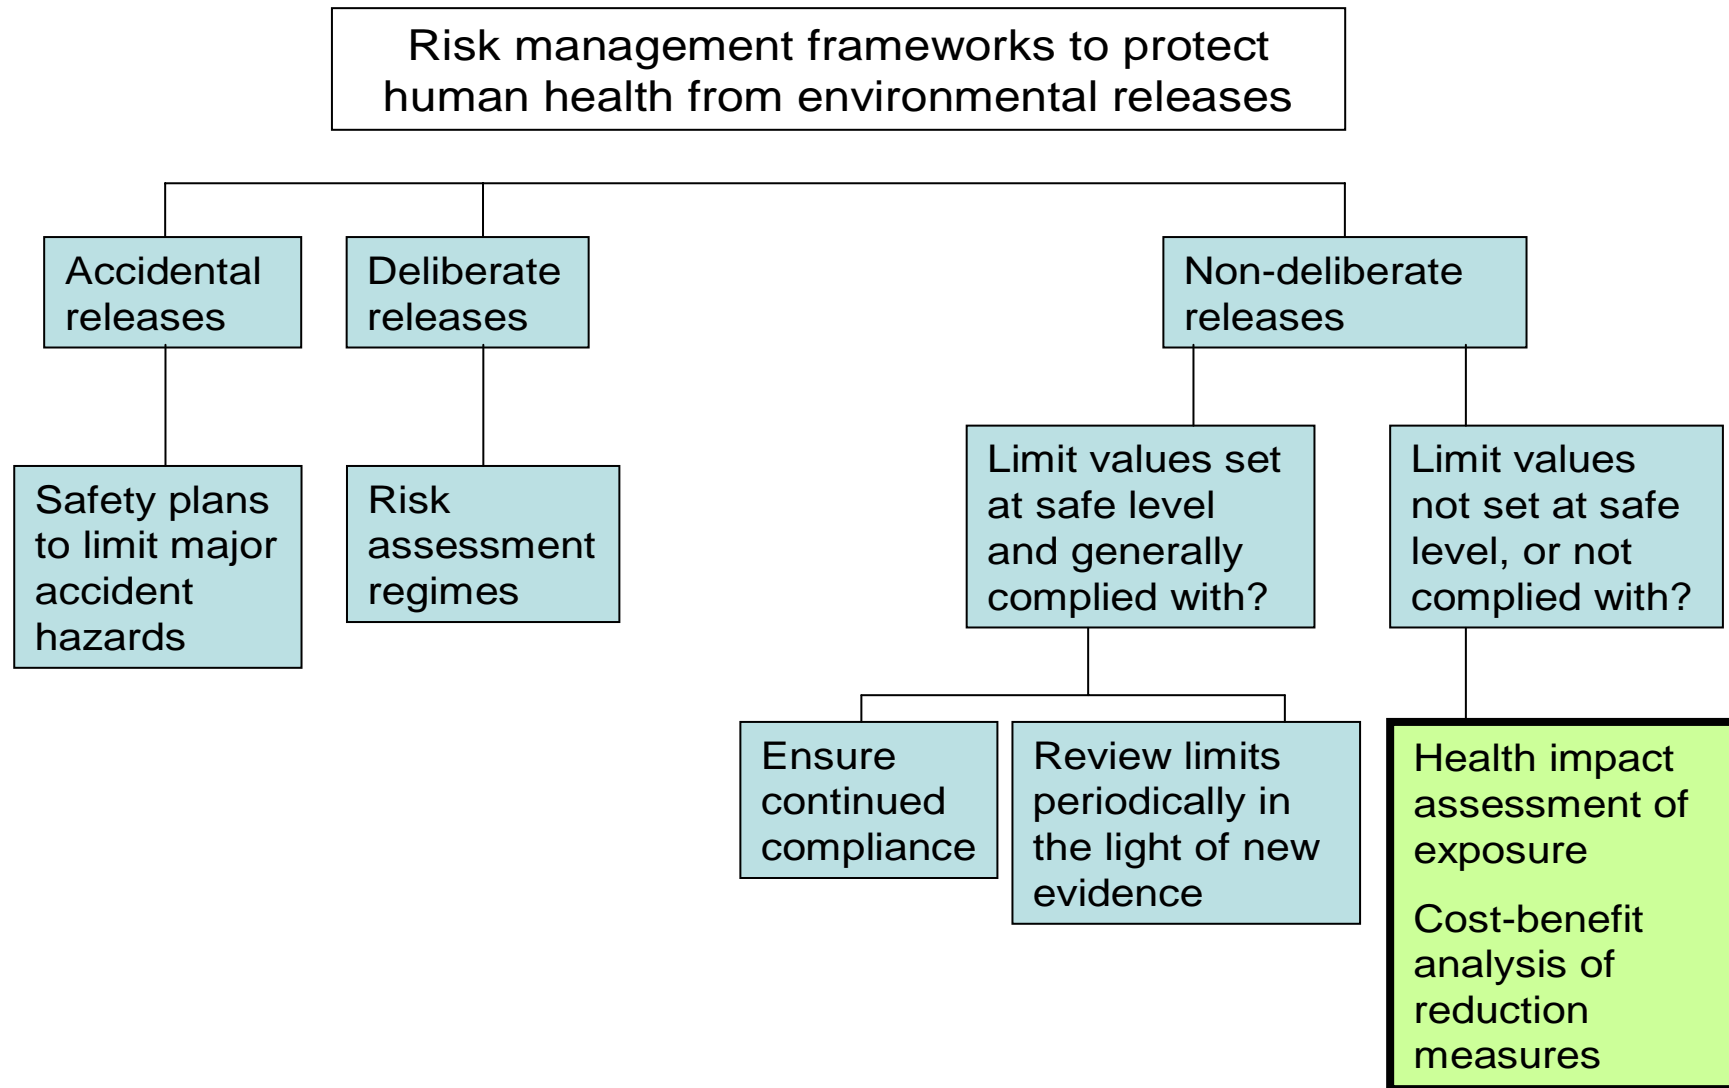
Risk management frameworks to protect human health from environmental releases

Accidental releases

Deliberate releases

Non-deliberate releases

Safety plans to limit major accident hazards

Risk assessment regimes

Limit values set at safe level and generally complied with?

Limit values not set at safe level, or not complied with?

Ensure continued compliance

Review limits periodically in the light of new evidence

Health impact assessment of exposure

Cost-benefit analysis of reduction measures